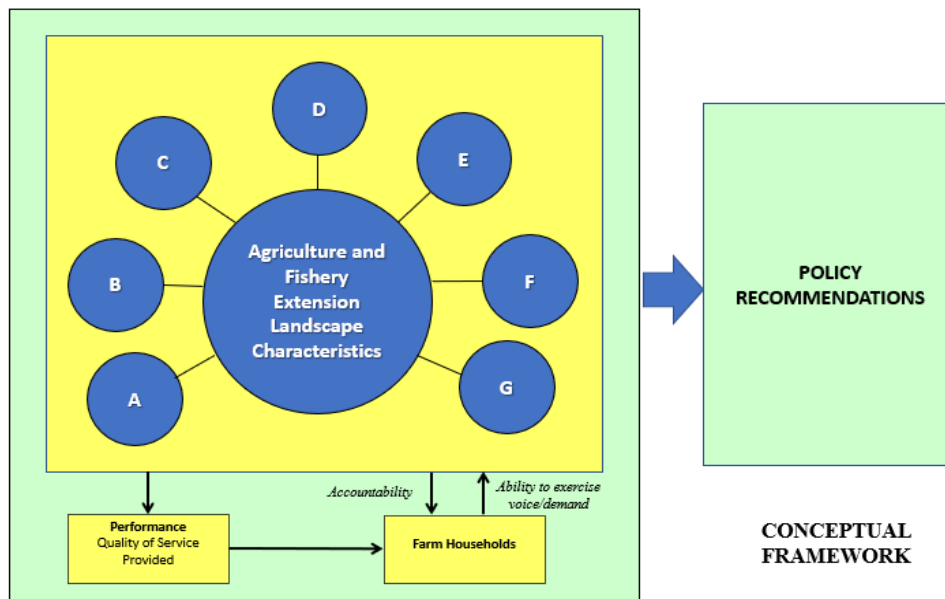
D

C

E

Agriculture and Fishery Extension Landscape Characteristics

B

F

A

G

Accountability

Ability to exercise voice/demand

Performance
Quality of Service Provided

Farm Households

POLICY RECOMMENDATIONS

CONCEPTUAL FRAMEWORK